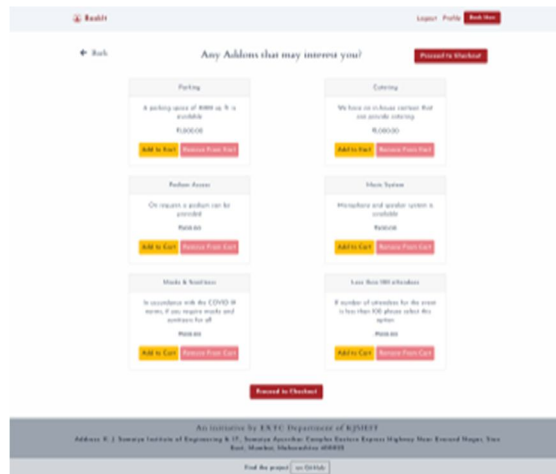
Bookit

Logout Profile Book Now

← Back

Any Addons that may interest you?

Proceed to Checkout

Parking

A parking space of 4000 sq. ft. is available

₹1,000.00

Add to Cart Remove From Cart

Catering

We have an in-house canteen that can provide catering

₹5,000.00

Add to Cart Remove From Cart

Podium Access

On request a podium can be provided

₹500.00

Add to Cart Remove From Cart

Music System

Microphone and speaker system is available

₹500.00

Add to Cart Remove From Cart

Masks & Sanitisers

In accordance with the COVID 19 norms, if you require masks and sanitisers for all

₹100.00

Add to Cart Remove From Cart

Less than 100 attendees

If number of attendees for the event is less than 100 please select this option

₹100.00

Add to Cart Remove From Cart

Proceed to Checkout

An initiative by EXTC Department of KJSIEIT

Address: K. J. Somaiya Institute of Engineering & IT, Somaiya Ayurvihar Complex Eastern Express Highway Near Everard Nagar, Sion East, Mumbai, Maharashtra 400022

Find the project on GitHub